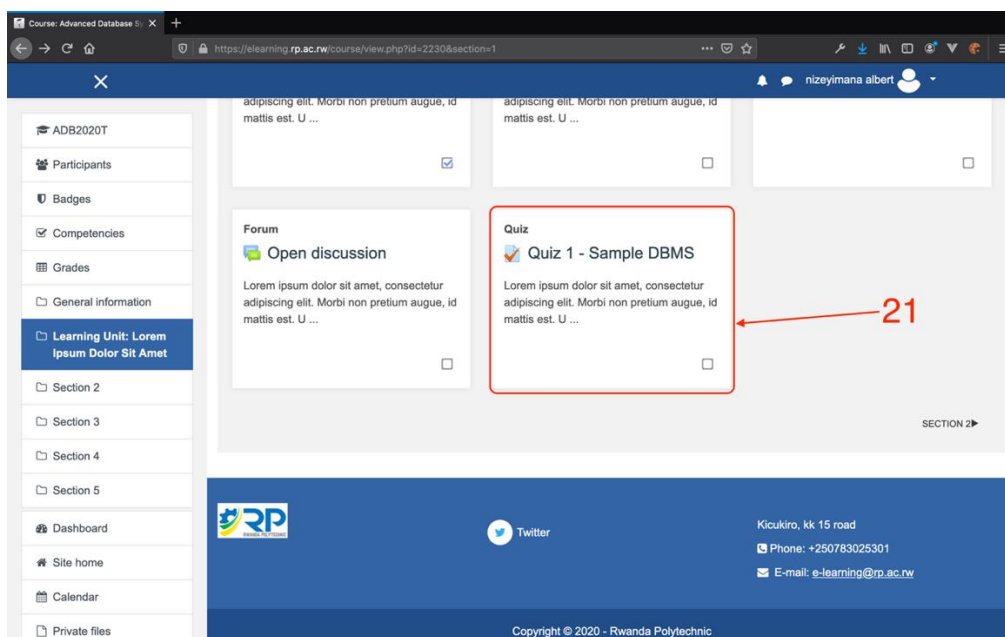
Course: Advanced Database Sy ×
+
https://elearning.rp.ac.rw/course/view.php?id=2230&section=1
nizeyimana albert

ADB2020T
Participants
Badges
Competencies
Grades
General information
Learning Unit: Lorem Ipsum Dolor Sit Amet
Section 2
Section 3
Section 4
Section 5
Dashboard
Site home
Calendar
Private files

adipiscing elit. Morbi non pretium augue, id mattis est. U ...

adipiscing elit. Morbi non pretium augue, id mattis est. U ...

Forum
Open discussion
Lorem ipsum dolor sit amet, consectetur adipiscing elit. Morbi non pretium augue, id mattis est. U ...

Quiz
Quiz 1 - Sample DBMS
Lorem ipsum dolor sit amet, consectetur adipiscing elit. Morbi non pretium augue, id mattis est. U ...

21

SECTION 2▶

RP
RWANDA POLYTECHNIC

Twitter

Kicukiro, kk 15 road
Phone: +250783025301
E-mail: e-learning@rp.ac.rw

Copyright © 2020 - Rwanda Polytechnic